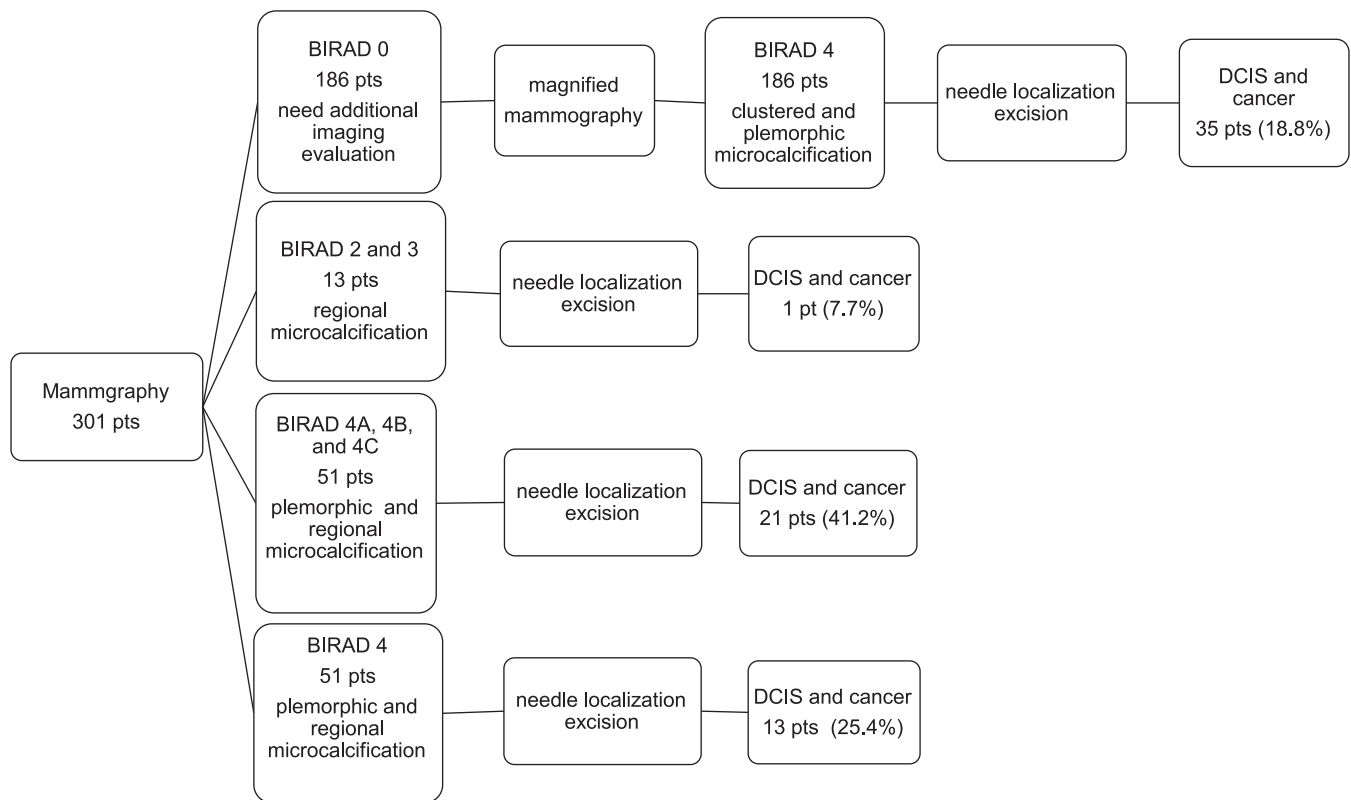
Mammgraphy
301 pts

BIRAD 0
186 pts
need additional imaging evaluation

magnified mammography

BIRAD 4
186 pts
clustered and plemorphic microcalcification

needle localization excision

DCIS and cancer
35 pts (18.8%)

BIRAD 2 and 3
13 pts
regional microcalcification

needle localization excision

DCIS and cancer
1 pt (7.7%)

BIRAD 4A, 4B, and 4C
51 pts
plemorphic and regional microcalcification

needle localization excision

DCIS and cancer
21 pts (41.2%)

BIRAD 4
51 pts
plemorphic and regional microcalcification

needle localization excision

DCIS and cancer
13 pts (25.4%)